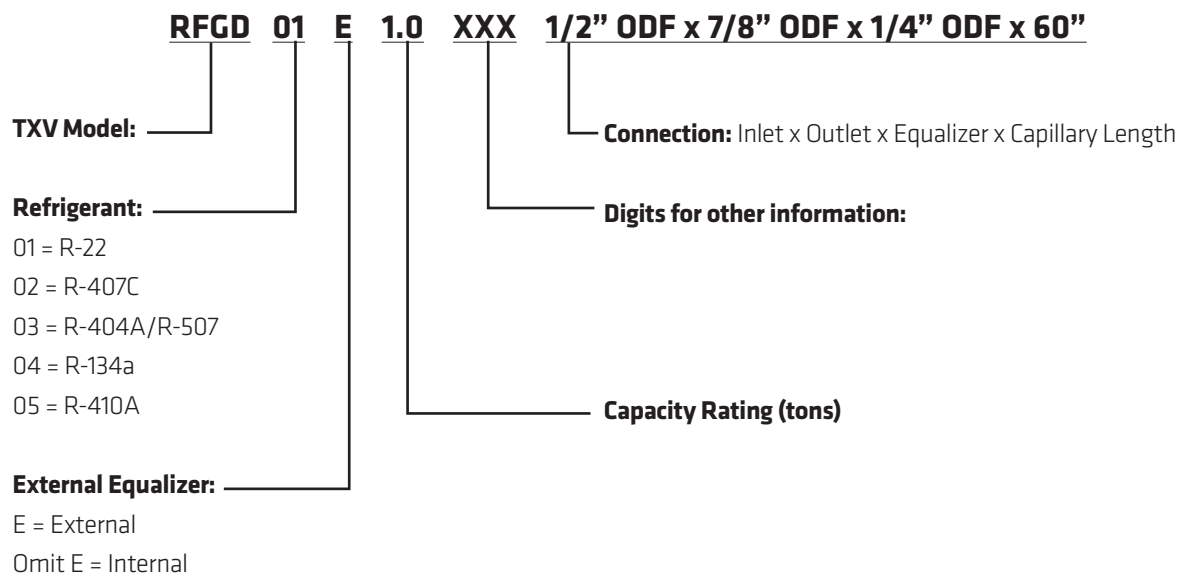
RFGD 01 E 1.0 XXX 1/2" ODF x 7/8" ODF x 1/4" ODF x 60"

TXV Model:

Connection: Inlet x Outlet x Equalizer x Capillary Length

Refrigerant:
01 = R-22
02 = R-407C
03 = R-404A/R-507
04 = R-134a
05 = R-410A

Digits for other information:

Capacity Rating (tons)

External Equalizer:
E = External
Omit E = Internal